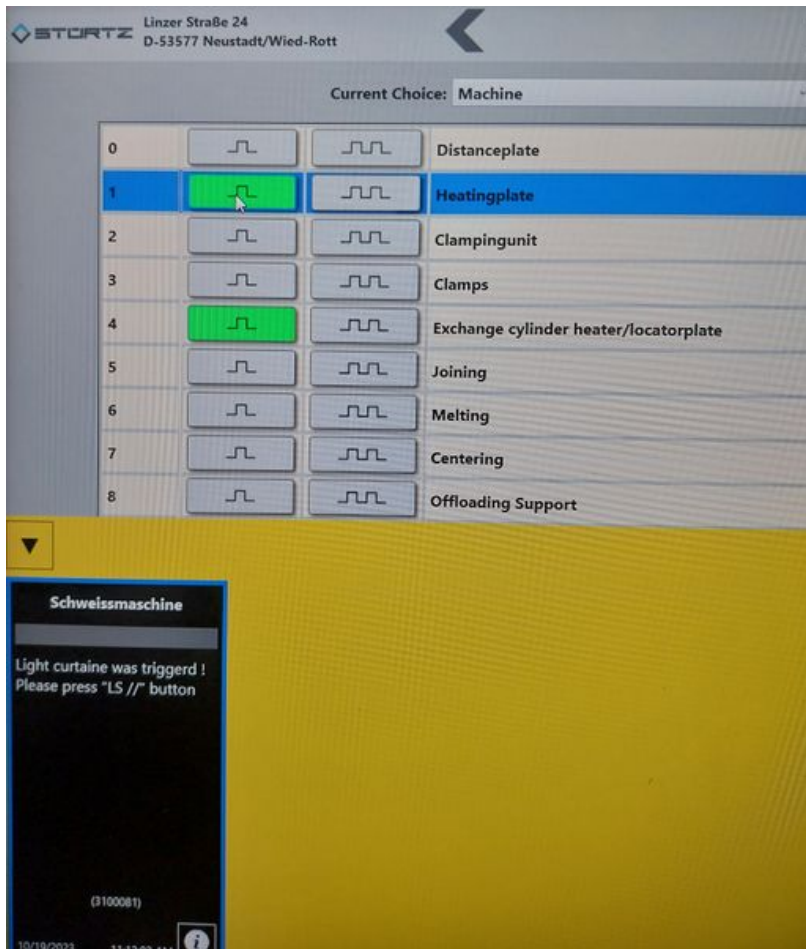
STURTZ Linzer Straße 24
D-53577 Neustadt/Wied-Rott

Current Choice: Machine

| | | | |
|---|---|---|---|
| 0 | | | Distanceplate |
| 1 | | | Heatingplate |
| 2 | | | Clampingunit |
| 3 | | | Clamps |
| 4 | | | Exchange cylinder heater/locatorplate |
| 5 | | | Joining |
| 6 | | | Melting |
| 7 | | | Centering |
| 8 | | | Offloading Support |

Schweissmaschine

Light curtaine was triggerd !
Please press "LS //" button

(3100081)

10/19/2021 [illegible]